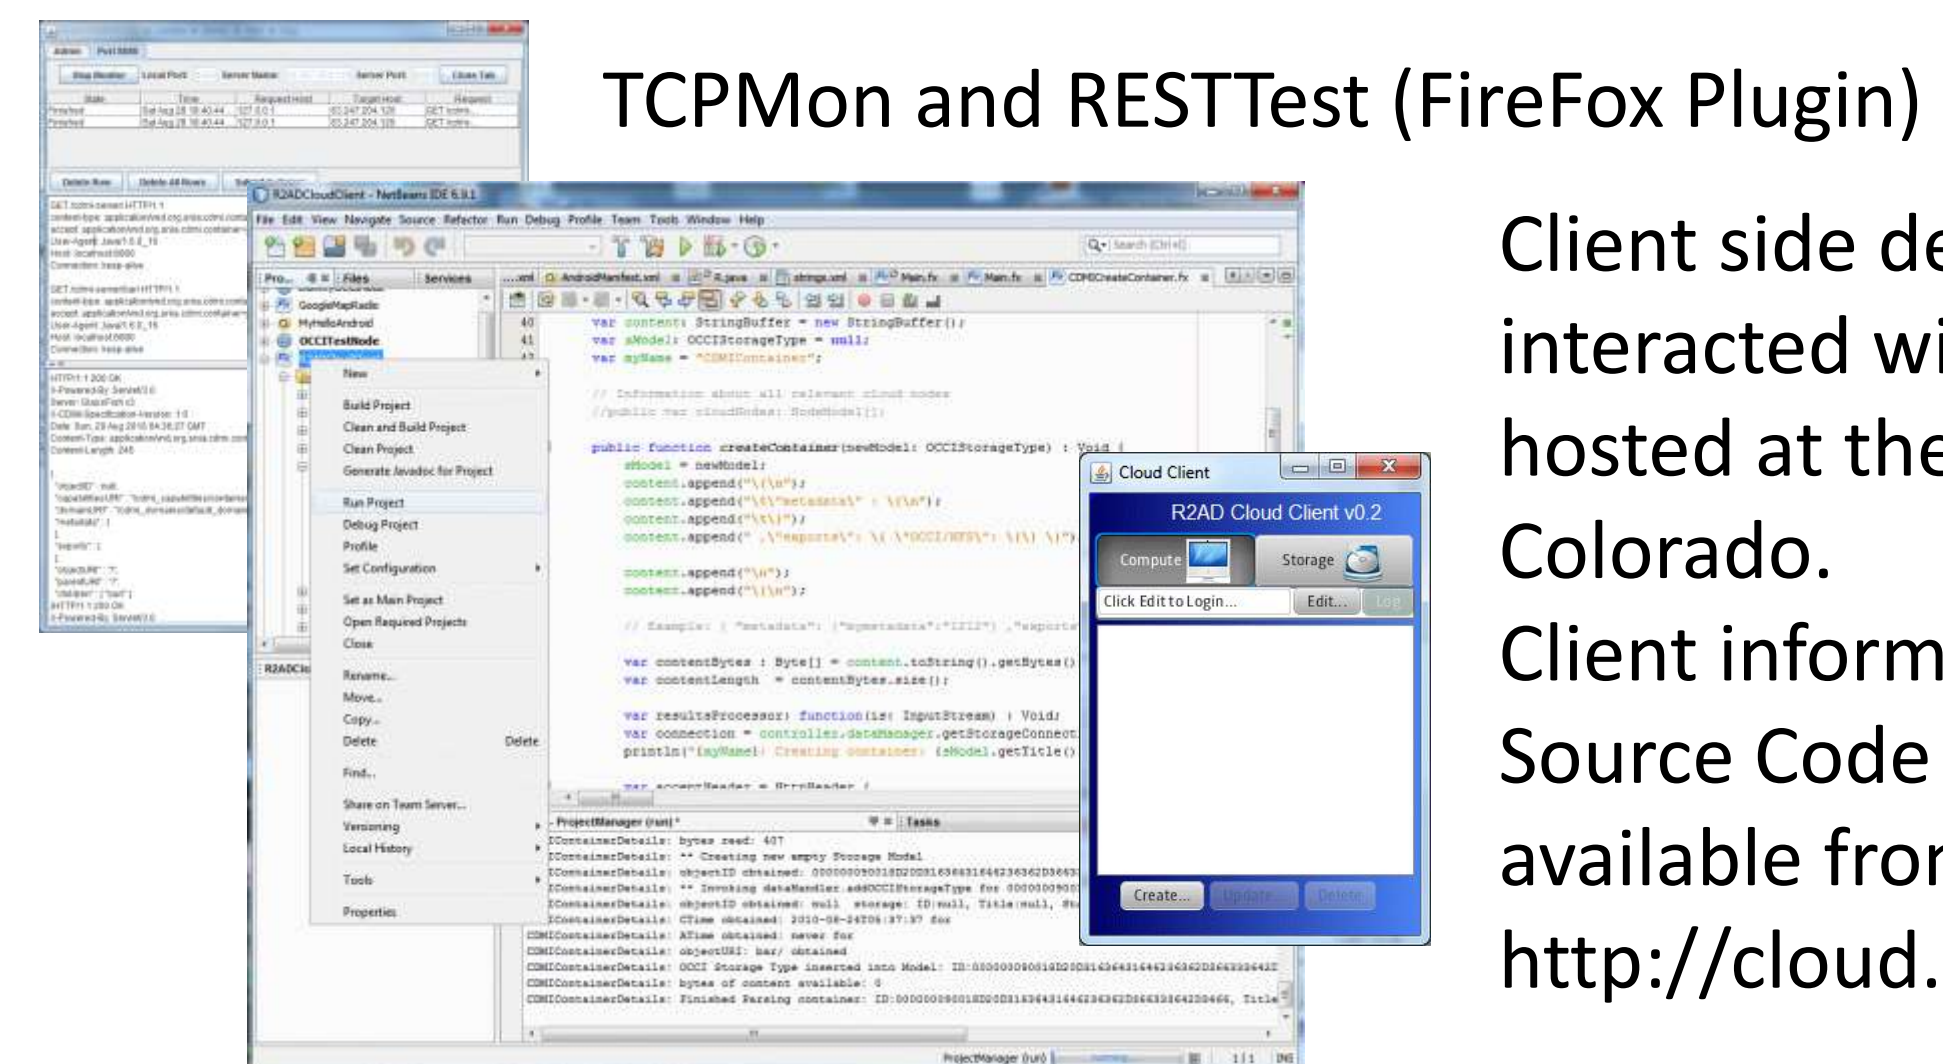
TCPMon and RESTTest (FireFox Plugin)

Client side de
interacted wi
hosted at the
Colorado.
Client inform
Source Code
available fro
http://cloud.

R2ADCloudClient - NetBeans IDE 6.9.1

File Edit View Navigate Source Refactor Run Debug Profile Team Tools Window Help

GoogleMapRadio
MyHelloAndroid
OCCITestNode

New
Build Project
Clean and Build Project
Clean Project
Generate Javadoc for Project
Run Project
Debug Project
Profile
Set Configuration
Set as Main Project
Open Required Projects
Close
Rename...
Move...
Copy...
Delete Delete
Find...
Share on Team Server...
Versioning
Local History
Tools
Properties

40 var content: StringBuffer = new StringBuffer();
41 var sModel: OCCIStorageType = null;
var myName = "CDMIContainer";

public function createContainer(newModel: OCCIStorageType) : Void {
sModel = newModel;
content.append("\{\n");
content.append("\t\"metadata\" : \{\n");
content.append("\t\}");
content.append("\n");
content.append("\}\n");

var contentBytes : Byte[] = content.toString().getBytes()
var contentLength = contentBytes.size();

var resultsProcessor: function(is: InputStream) : Void;
var connection = controller.dataManager.getStorageConnect
println("{myName}: Creating container: {sModel.getTitle()

ProjectManager (run) Tasks

Cloud Client
R2AD Cloud Client v0.2
Compute Storage
Click Edit to Login... Edit... Log
Create... Update Delete